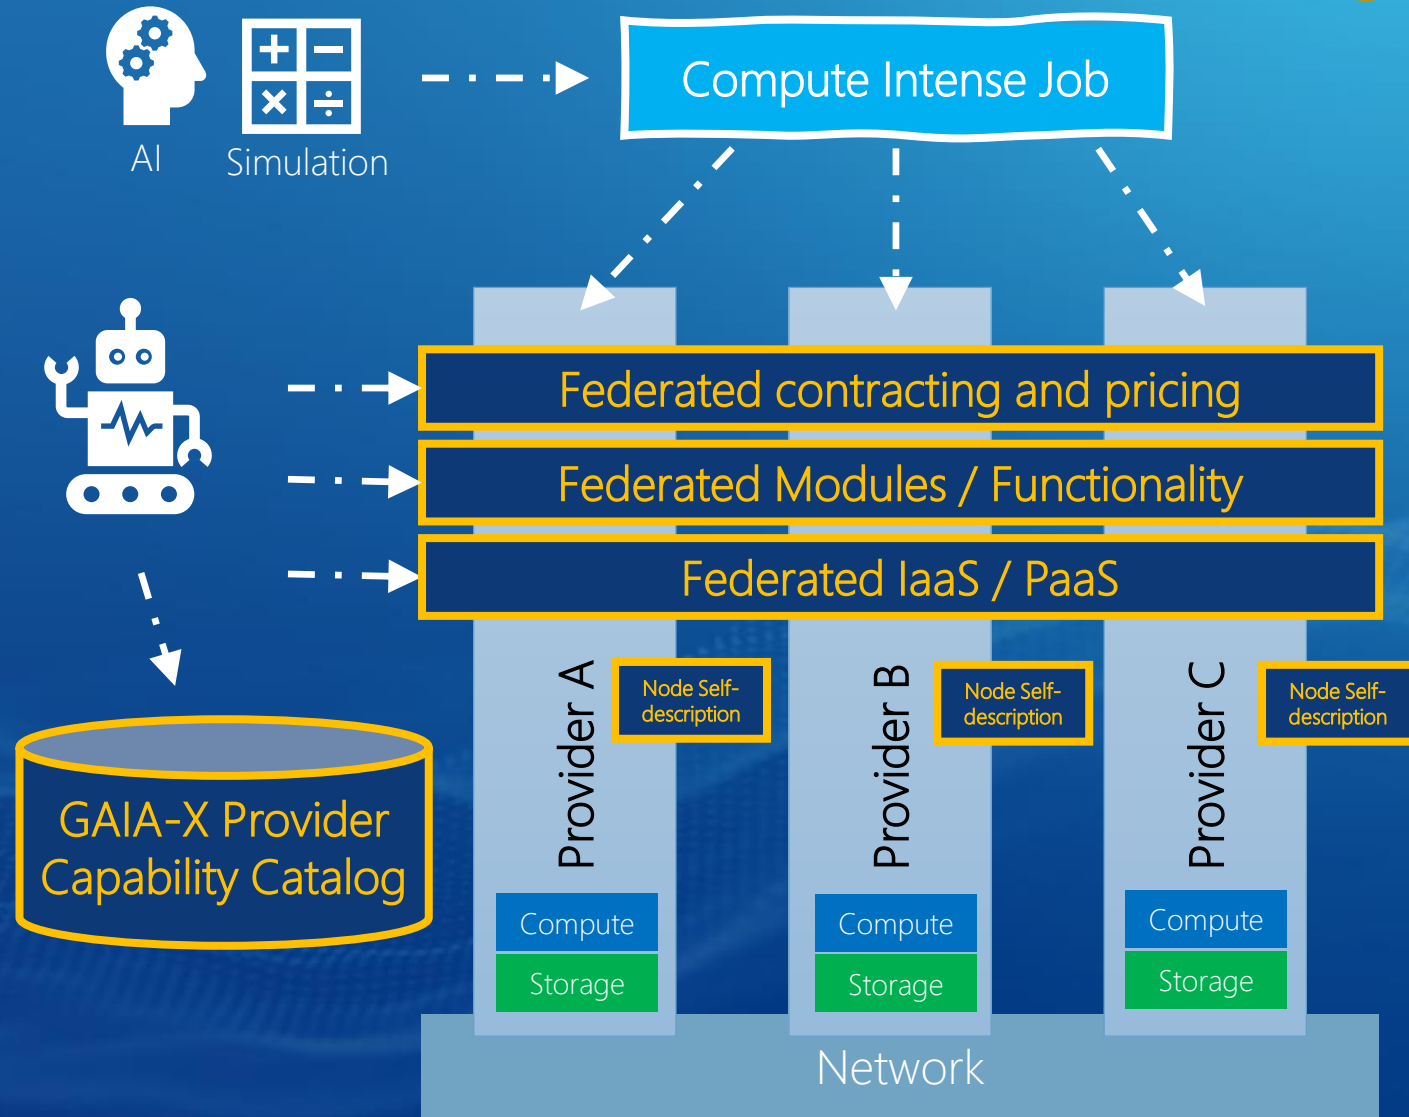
AI

Simulation

Compute Intense Job

Federated contracting and pricing

Federated Modules / Functionality

Federated IaaS / PaaS

GAIA-X Provider Capability Catalog

Provider A

Node Self-description

Compute

Storage

Provider B

Node Self-description

Compute

Storage

Provider C

Node Self-description

Compute

Storage

Network